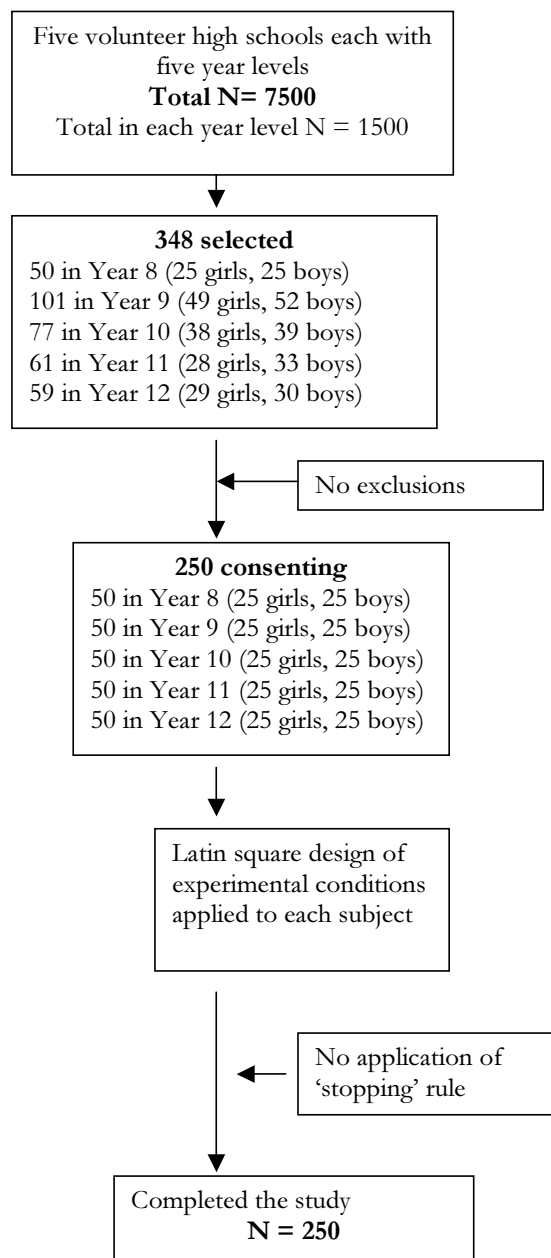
Five volunteer high schools each with five year levels
**Total N= 7500**
Total in each year level N = 1500

**348 selected**
50 in Year 8 (25 girls, 25 boys)
101 in Year 9 (49 girls, 52 boys)
77 in Year 10 (38 girls, 39 boys)
61 in Year 11 (28 girls, 33 boys)
59 in Year 12 (29 girls, 30 boys)

No exclusions

**250 consenting**
50 in Year 8 (25 girls, 25 boys)
50 in Year 9 (25 girls, 25 boys)
50 in Year 10 (25 girls, 25 boys)
50 in Year 11 (25 girls, 25 boys)
50 in Year 12 (25 girls, 25 boys)

Latin square design of experimental conditions applied to each subject

No application of 'stopping' rule

Completed the study
**N = 250**